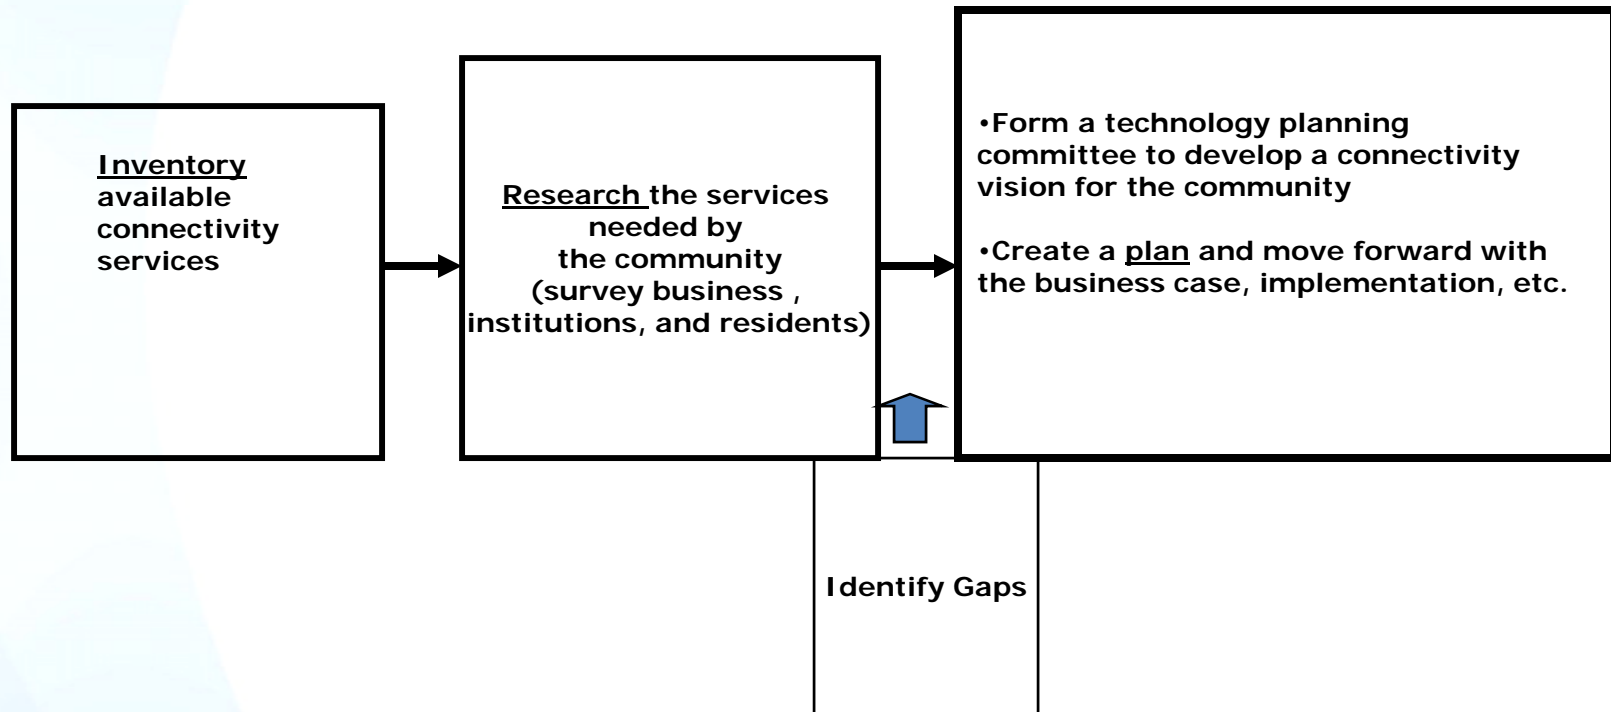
Inventory available connectivity services

Research the services needed by the community (survey business , institutions, and residents)

•Form a technology planning committee to develop a connectivity vision for the community

•Create a plan and move forward with the business case, implementation, etc.

Identify Gaps